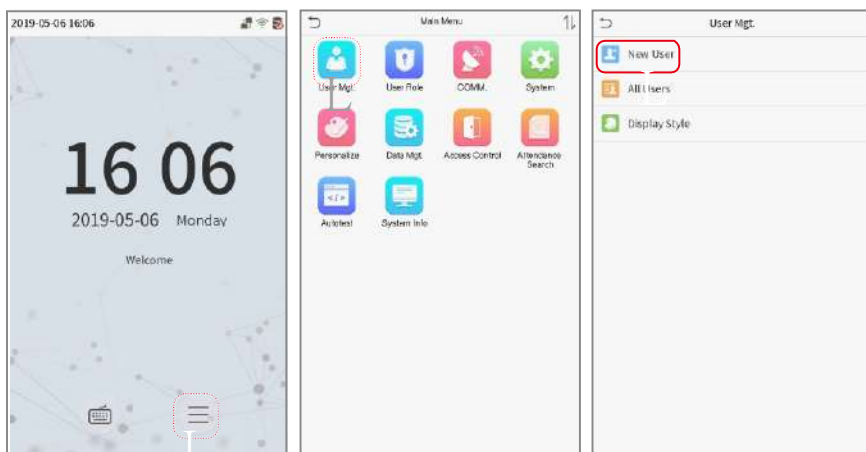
2019-05-06 16:06

16 06

2019-05-06 Monday

Welcome

Main Menu

User Mgt.

User Role

COMM.

System

Personalize

Data Mgt.

Access Control

Attendance Search

Autotest

System Info

User Mgt.

New User

All Users

Display Style